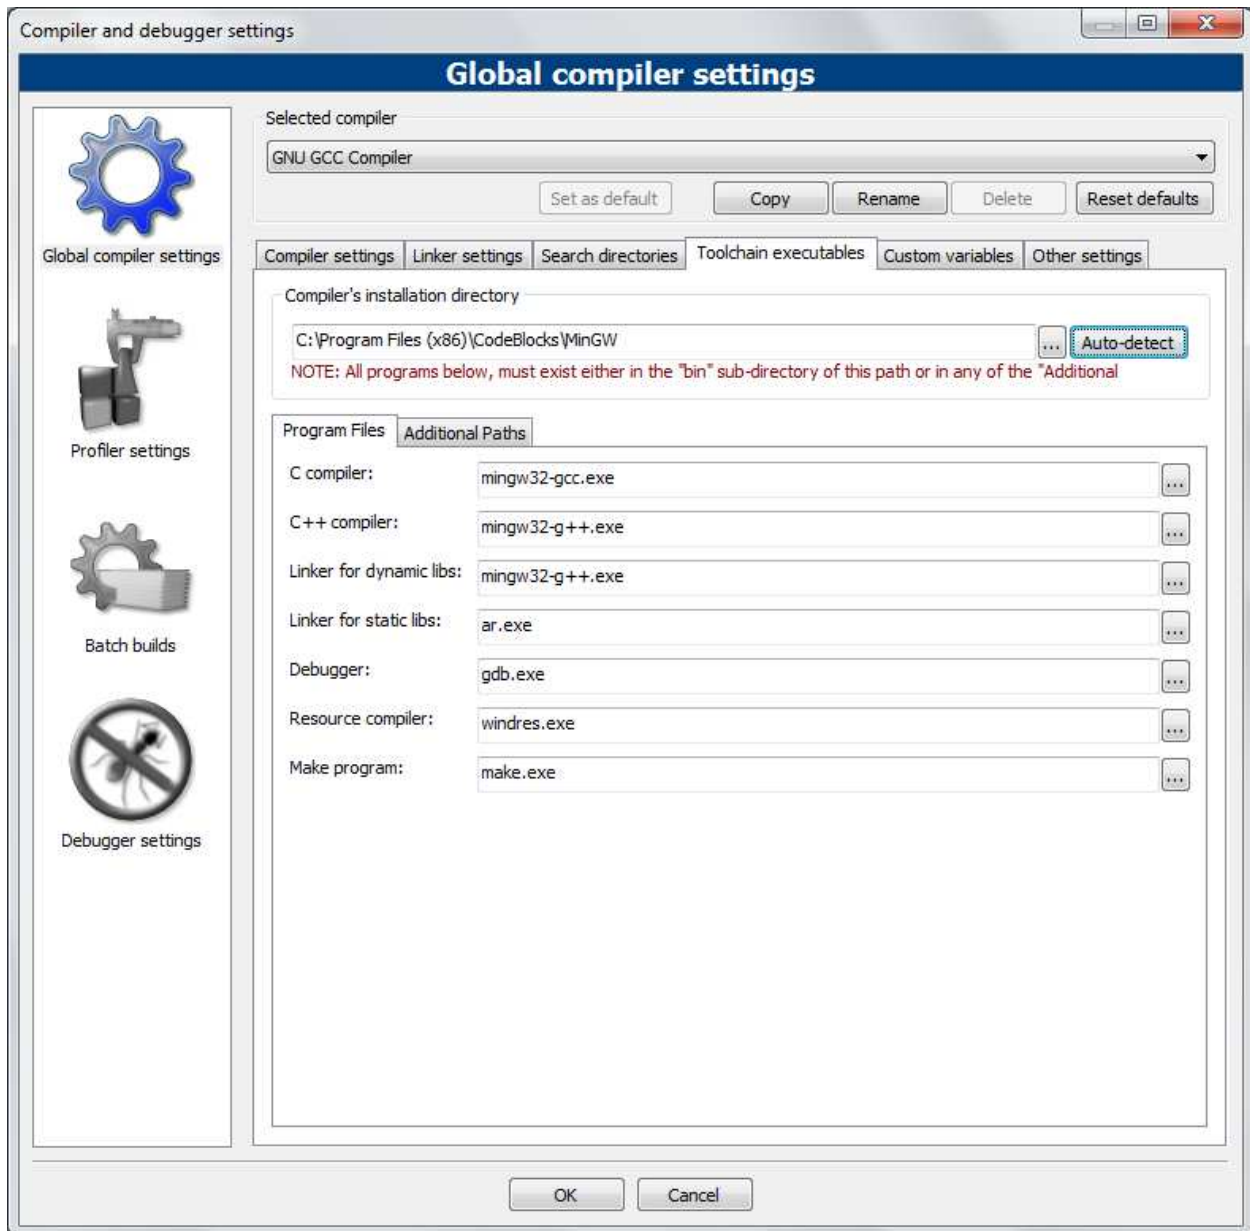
Compiler and debugger settings

Global compiler settings

Global compiler settings

Profiler settings

Batch builds

Debugger settings

Selected compiler

GNU GCC Compiler

Set as default | Copy | Rename | Delete | Reset defaults

Compiler settings | Linker settings | Search directories | Toolchain executables | Custom variables | Other settings

Compiler's installation directory

C:\Program Files (x86)\CodeBlocks\MinGW ... Auto-detect

NOTE: All programs below, must exist either in the "bin" sub-directory of this path or in any of the "Additional

Program Files | Additional Paths

C compiler: mingw32-gcc.exe ...

C++ compiler: mingw32-g++.exe ...

Linker for dynamic libs: mingw32-g++.exe ...

Linker for static libs: ar.exe ...

Debugger: gdb.exe ...

Resource compiler: windres.exe ...

Make program: make.exe ...

OK | Cancel